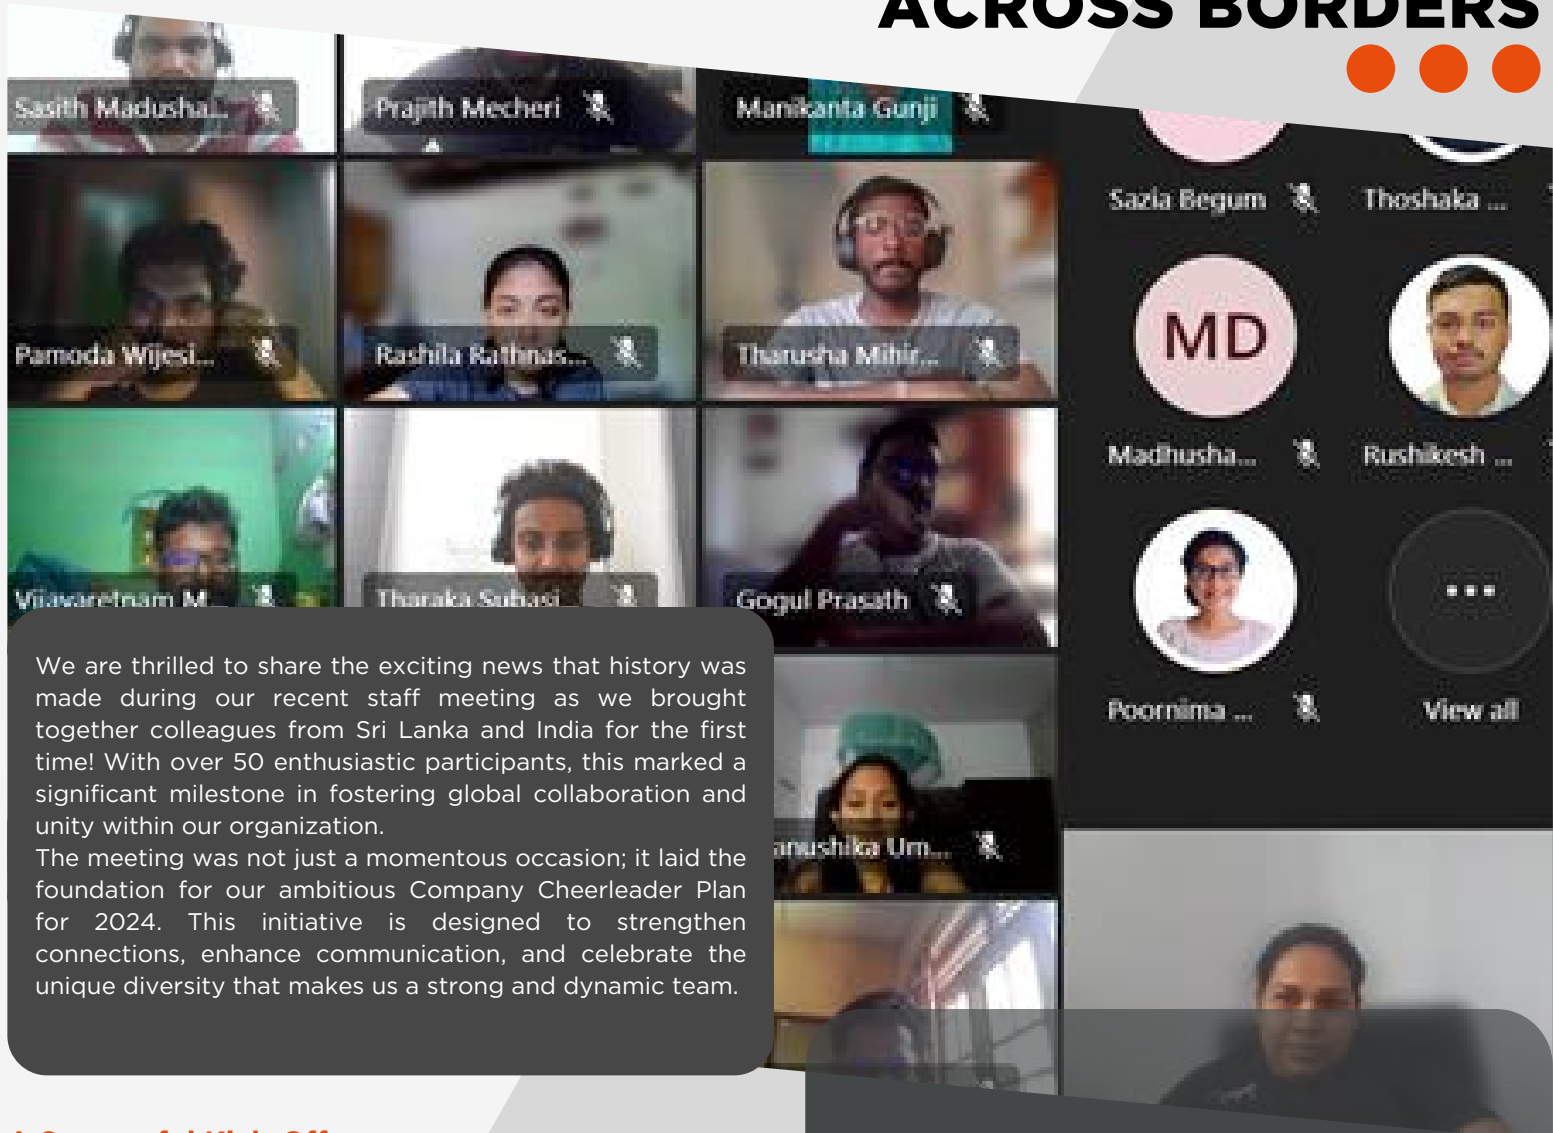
ACROSS BORDERS

Sasith Madusha...
Prajith Mecheri
Manikanta Gunji
Sazia Begum
Thoshaka ...
Pamoda Wijesi...
Rashila Rathnas...
Tharusha Mihir...
MD
Madhusha...
Rushikesh ...
Vijayaretnam M...
Tharaka Subasi
Gogul Prasath
Poornima ...
View all
anushika Um...

We are thrilled to share the exciting news that history was made during our recent staff meeting as we brought together colleagues from Sri Lanka and India for the first time! With over 50 enthusiastic participants, this marked a significant milestone in fostering global collaboration and unity within our organization.
The meeting was not just a momentous occasion; it laid the foundation for our ambitious Company Cheerleader Plan for 2024. This initiative is designed to strengthen connections, enhance communication, and celebrate the unique diversity that makes us a strong and dynamic team.

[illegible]